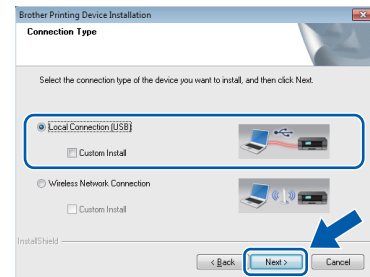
Brother Printing Device Installation

Connection Type

Select the connection type of the device you want to install, and then click Next.

Local Connection (USB)

Custom Install

Wireless Network Connection

Custom Install

InstallShield

< Back

Next >

Cancel